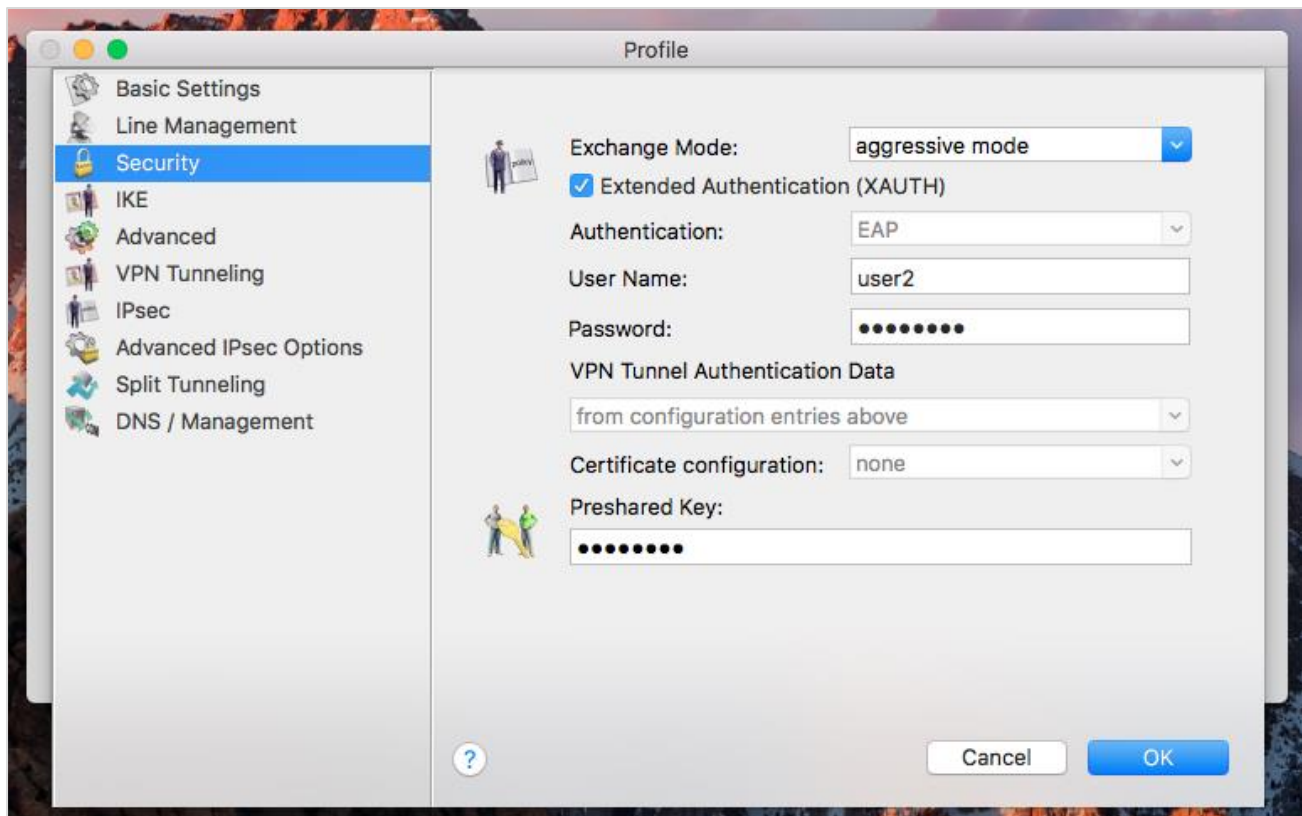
Profile

Basic Settings
Line Management
Security
IKE
Advanced
VPN Tunneling
IPsec
Advanced IPsec Options
Split Tunneling
DNS / Management

Exchange Mode: aggressive mode
Extended Authentication (XAUTH)
Authentication: EAP
User Name: user2
Password: ••••••••
VPN Tunnel Authentication Data
from configuration entries above
Certificate configuration: none
Preshared Key:
••••••••

?
Cancel
OK